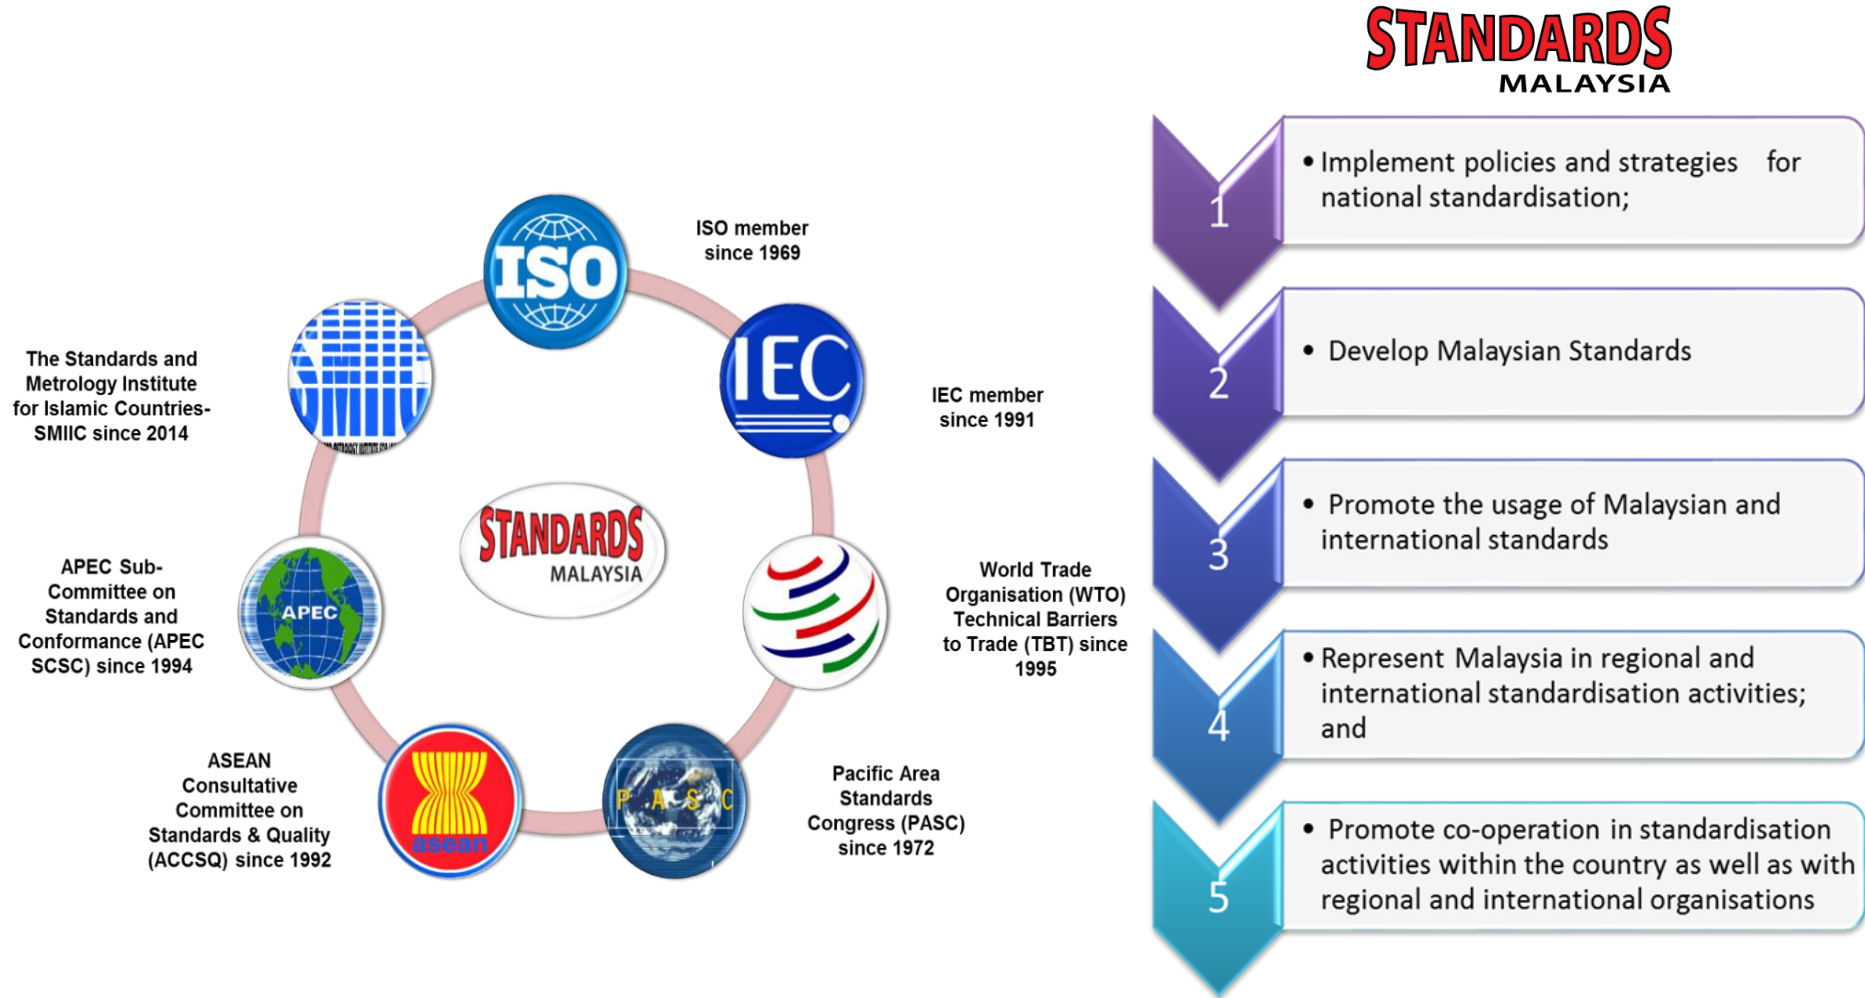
STANDARDS
MALAYSIA

ISO

ISO member since 1969

IEC

IEC member since 1991

The Standards and Metrology Institute for Islamic Countries- SMIIC since 2014

STANDARDS
MALAYSIA

APEC

APEC Sub-Committee on Standards and Conformance (APEC SCSC) since 1994

World Trade Organisation (WTO) Technical Barriers to Trade (TBT) since 1995

asean

ASEAN Consultative Committee on Standards & Quality (ACCSQ) since 1992

P A S C

Pacific Area Standards Congress (PASC) since 1972

1
• Implement policies and strategies for national standardisation;

2
• Develop Malaysian Standards

3
• Promote the usage of Malaysian and international standards

4
• Represent Malaysia in regional and international standardisation activities; and

5
• Promote co-operation in standardisation activities within the country as well as with regional and international organisations